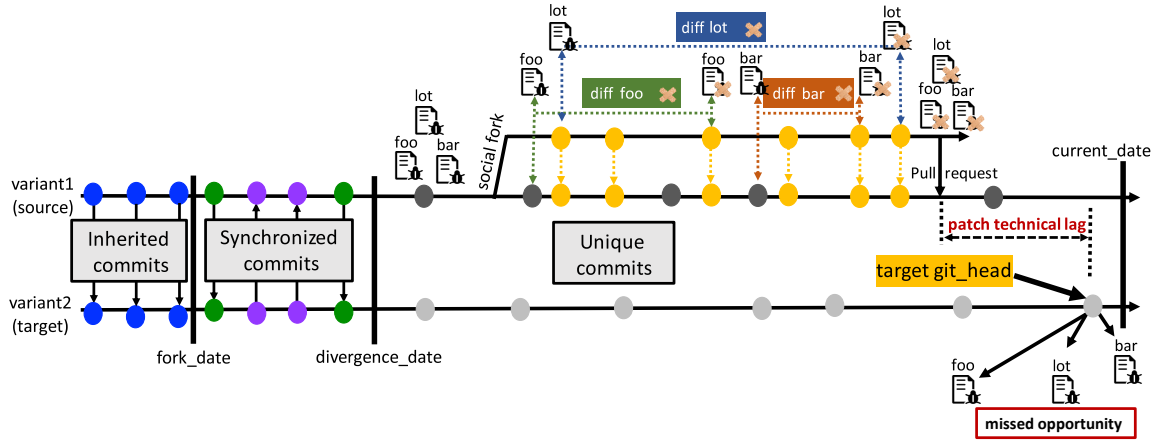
lot
diff lot
lot
foo
diff foo
foo
bar
diff bar
bar
lot
foo
bar
lot
foo
bar
social fork
current_date
variant1 (source)
Pull request
Inherited commits
Synchronized commits
Unique commits
patch technical lag
target git_head
variant2 (target)
fork_date
divergence_date
bar
foo
lot
missed opportunity